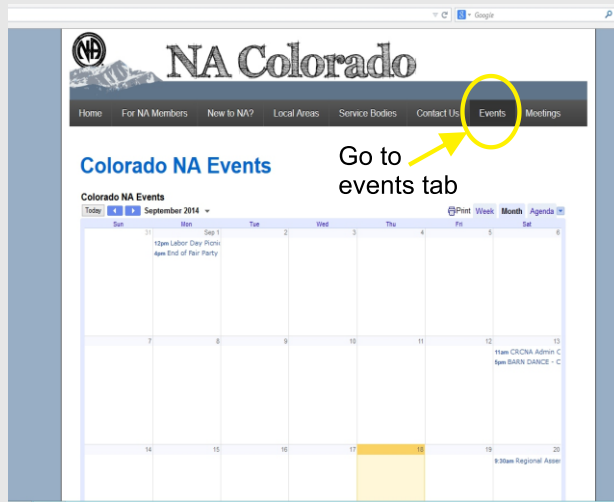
Google

NA

NA Colorado

Home | For NA Members | New to NA? | Local Areas | Service Bodies | Contact Us | Events | Meetings

Colorado NA Events

Go to events tab

Colorado NA Events

Today | September 2014 | Print | Week | Month | Agenda

| Sun | Mon | Tue | Wed | Thu | Fri | Sat |
|---|---|---|---|---|---|---|
| 31 | Sep 1 12pm Labor Day Picnic 4pm End of Fair Party | 2 | 3 | 4 | 5 | 6 |
| 7 | 8 | 9 | 10 | 11 | 12 | 13 11am CRCNA Admin C 5pm BARN DANCE - C |
| 14 | 15 | 16 | 17 | 18 | 19 | 20 9:30am Regional Asser |